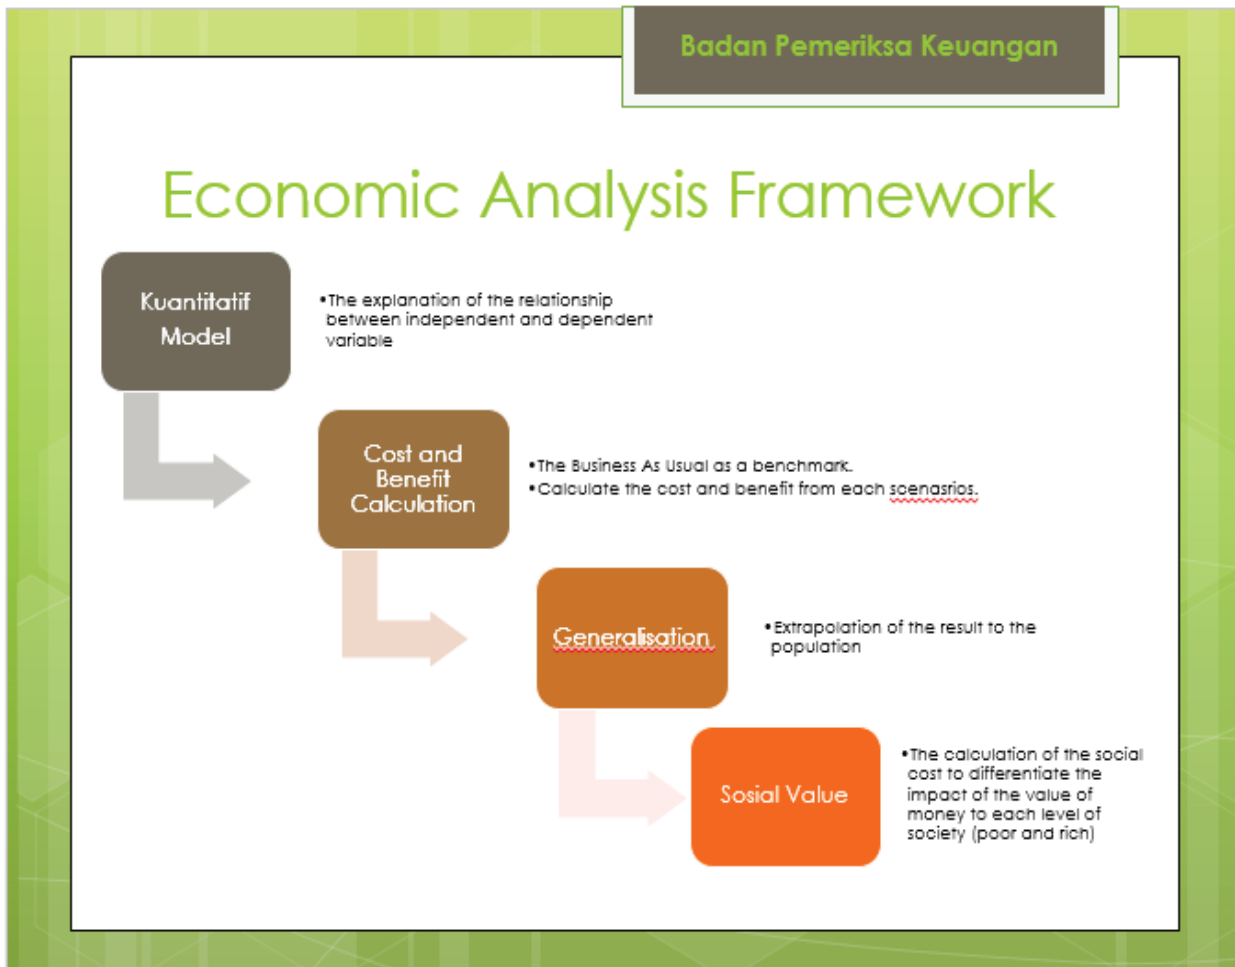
Badan Pemeriksa Keuangan

Economic Analysis Framework

Kuantitatif Model

•The explanation of the relationship between independent and dependent variable

Cost and Benefit Calculation

•The Business As Usual as a benchmark.
•Calculate the cost and benefit from each scenasrios.

Generalisation

•Extrapolation of the result to the population

Sosial Value

•The calculation of the social cost to differentiate the impact of the value of money to each level of society (poor and rich)